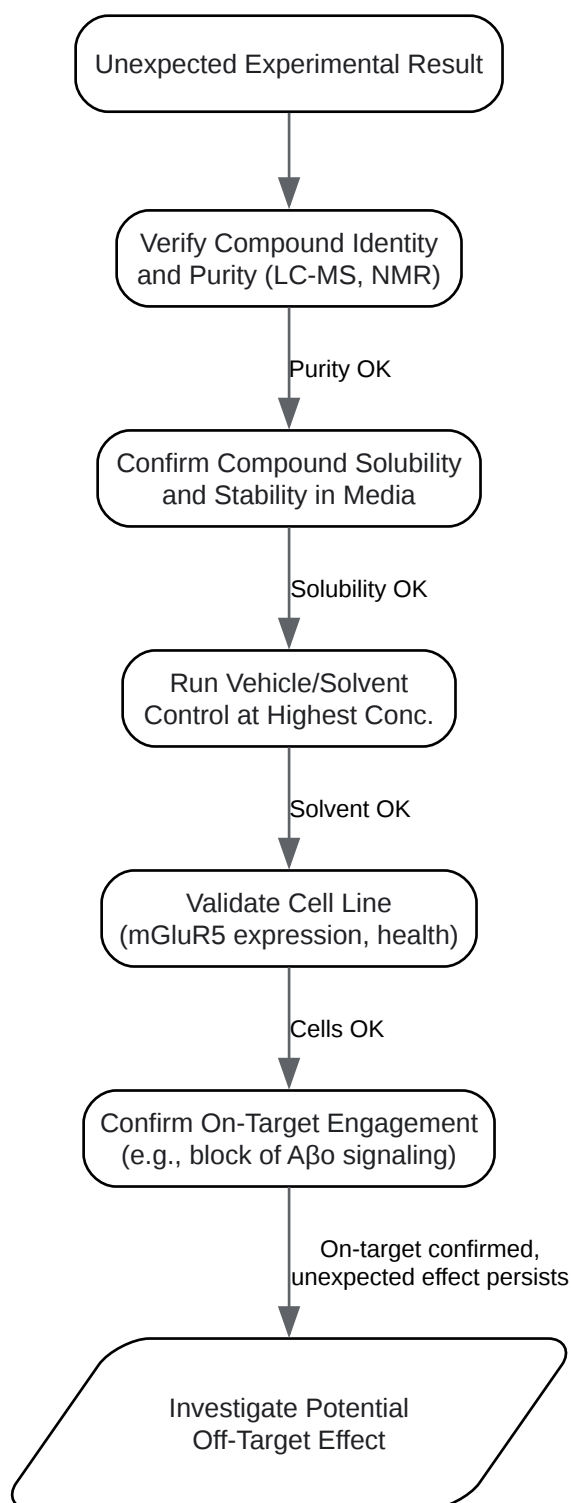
Unexpected Experimental Result

Verify Compound Identity and Purity (LC-MS, NMR)

Purity OK

Confirm Compound Solubility and Stability in Media

Solubility OK

Run Vehicle/Solvent Control at Highest Conc.

Solvent OK

Validate Cell Line (mGluR5 expression, health)

Cells OK

Confirm On-Target Engagement (e.g., block of Aβo signaling)

On-target confirmed, unexpected effect persists

Investigate Potential Off-Target Effect